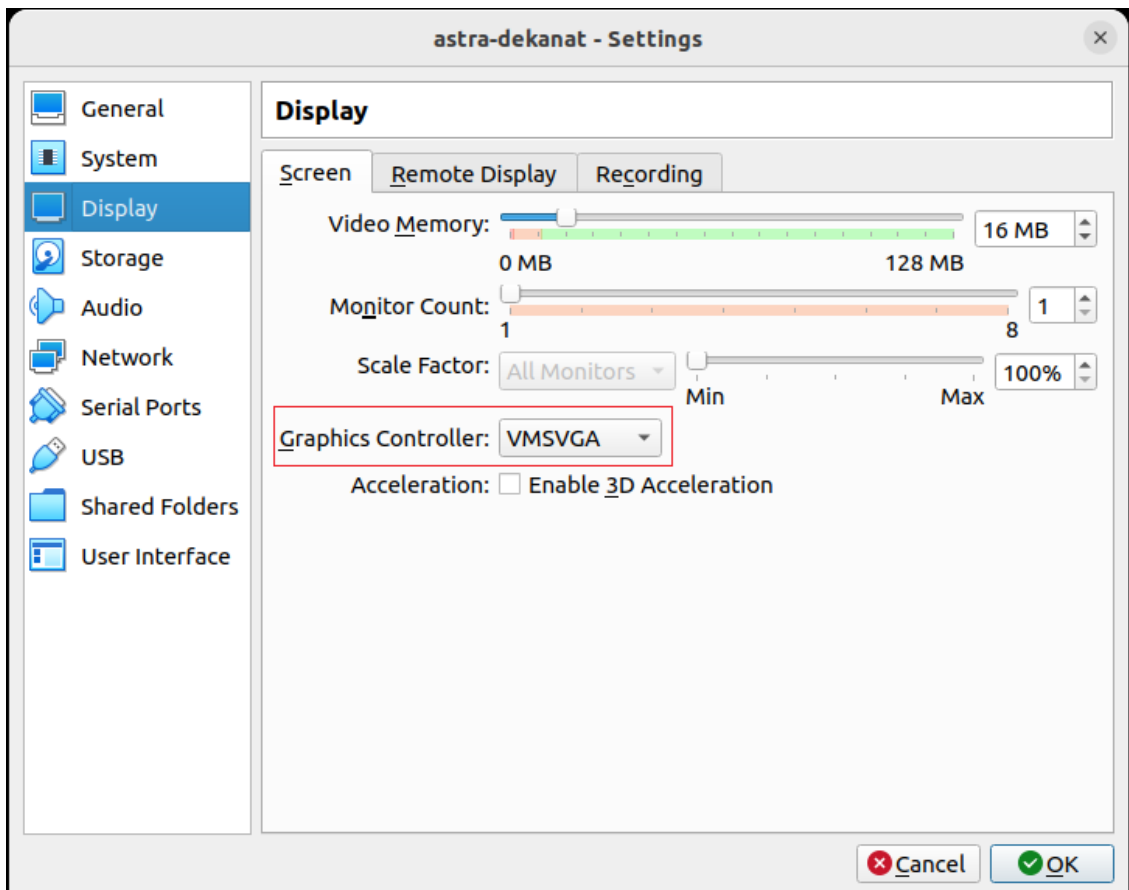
astra-dekanat - Settings

General
System
Display
Storage
Audio
Network
Serial Ports
USB
Shared Folders
User Interface

Display

Screen | Remote Display | Recording

Video Memory: 16 MB
0 MB 128 MB

Monitor Count: 1
1 8

Scale Factor: All Monitors 100%
Min Max

Graphics Controller: VMSVGA

Acceleration: Enable 3D Acceleration

Cancel
OK